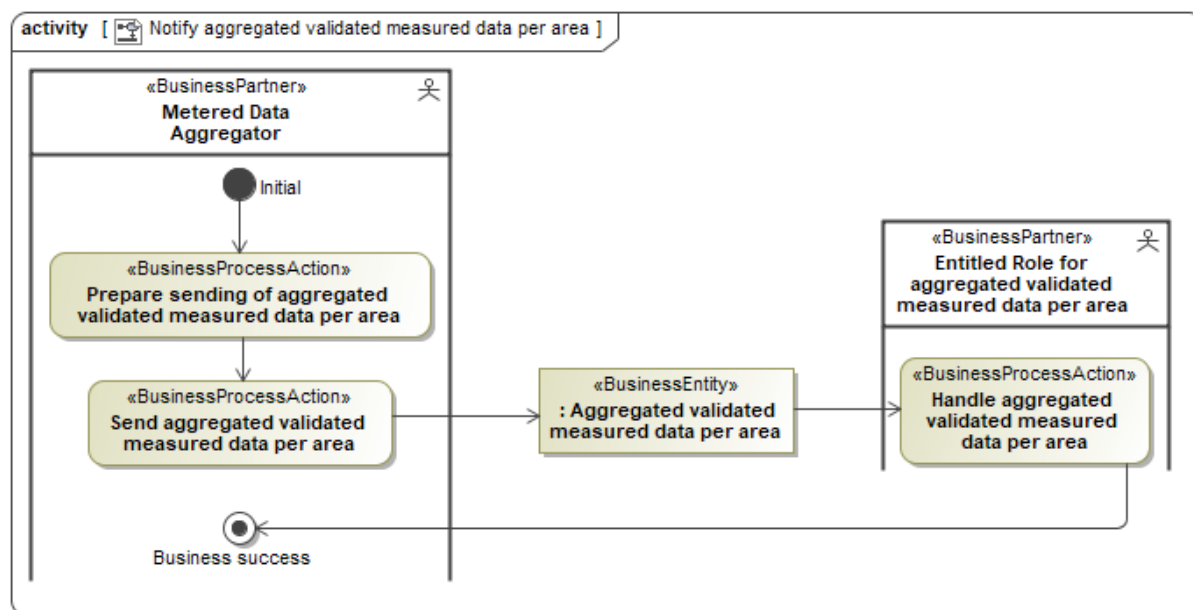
activity [ Notify aggregated validated measured data per area ]

«BusinessPartner»
Metered Data Aggregator

Initial

«BusinessProcessAction»
Prepare sending of aggregated validated measured data per area

«BusinessProcessAction»
Send aggregated validated measured data per area

Business success

«BusinessEntity»
: Aggregated validated measured data per area

«BusinessPartner»
Entitled Role for aggregated validated measured data per area

«BusinessProcessAction»
Handle aggregated validated measured data per area